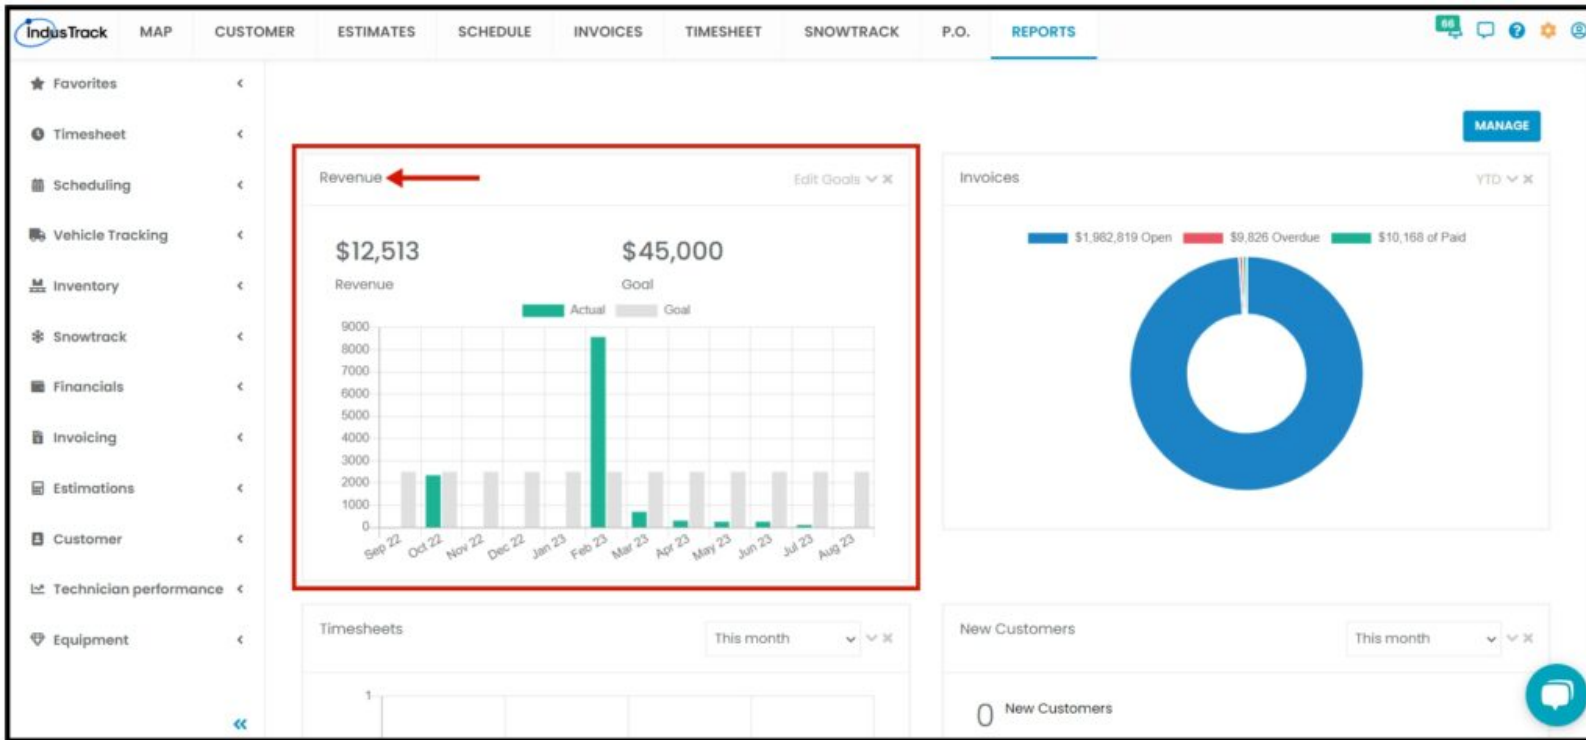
IndusTrack MAP CUSTOMER ESTIMATES SCHEDULE INVOICES TIMESHEET SNOWTRACK P.O. REPORTS

66

Favorites
Timesheet
Scheduling
Vehicle Tracking
Inventory
Snowtrack
Financials
Invoicing
Estimations
Customer
Technician performance
Equipment

MANAGE

Revenue
Edit Goals

$12,513
Revenue

$45,000
Goal

Actual Goal

9000
8000
7000
6000
5000
4000
3000
2000
1000
0

Sep 22 Oct 22 Nov 22 Dec 22 Jan 23 Feb 23 Mar 23 Apr 23 May 23 Jun 23 Jul 23 Aug 23

Invoices
YTD

$1,982,819 Open $9,826 Overdue $10,168 of Paid

Timesheets
This month

1

New Customers
This month

0 New Customers